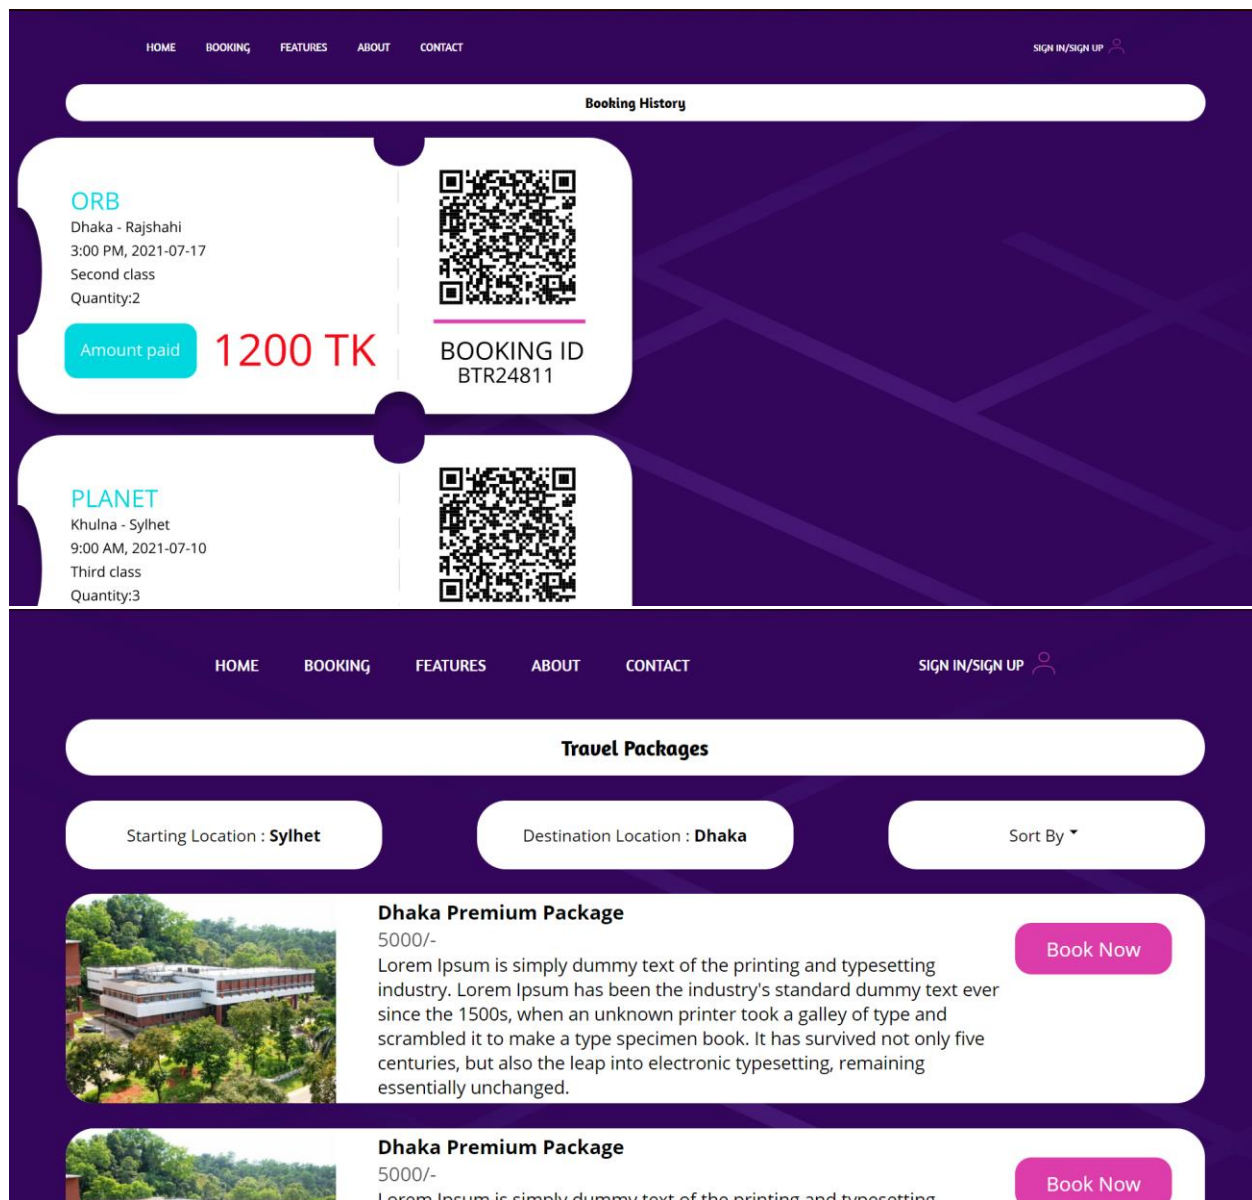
HOME BOOKING FEATURES ABOUT CONTACT SIGN IN/SIGN UP

Booking History

ORB
Dhaka - Rajshahi
3:00 PM, 2021-07-17
Second class
Quantity:2

Amount paid 1200 TK

BOOKING ID
BTR24811

PLANET
Khulna - Sylhet
9:00 AM, 2021-07-10
Third class
Quantity:3

HOME BOOKING FEATURES ABOUT CONTACT SIGN IN/SIGN UP

Travel Packages

Starting Location : **Sylhet**

Destination Location : **Dhaka**

Sort By

**Dhaka Premium Package**
5000/-
Lorem Ipsum is simply dummy text of the printing and typesetting industry. Lorem Ipsum has been the industry's standard dummy text ever since the 1500s, when an unknown printer took a galley of type and scrambled it to make a type specimen book. It has survived not only five centuries, but also the leap into electronic typesetting, remaining essentially unchanged.

Book Now

**Dhaka Premium Package**
5000/-
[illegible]

Book Now